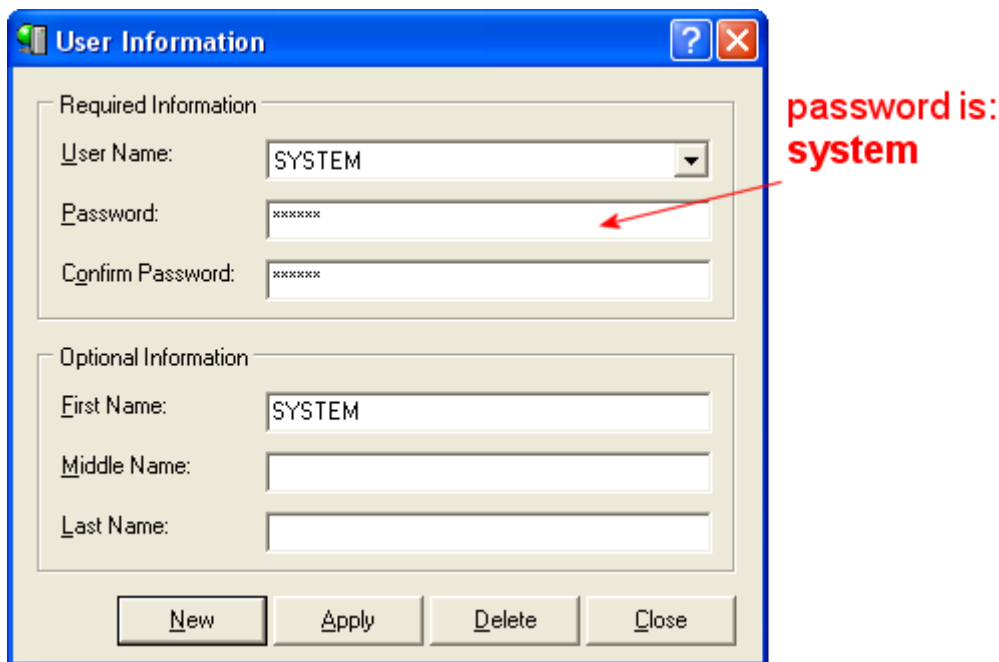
User Information

Required Information

User Name: SYSTEM

Password: ******

Confirm Password: ******

password is: **system**

Optional Information

First Name: SYSTEM

Middle Name:

Last Name:

New Apply Delete Close